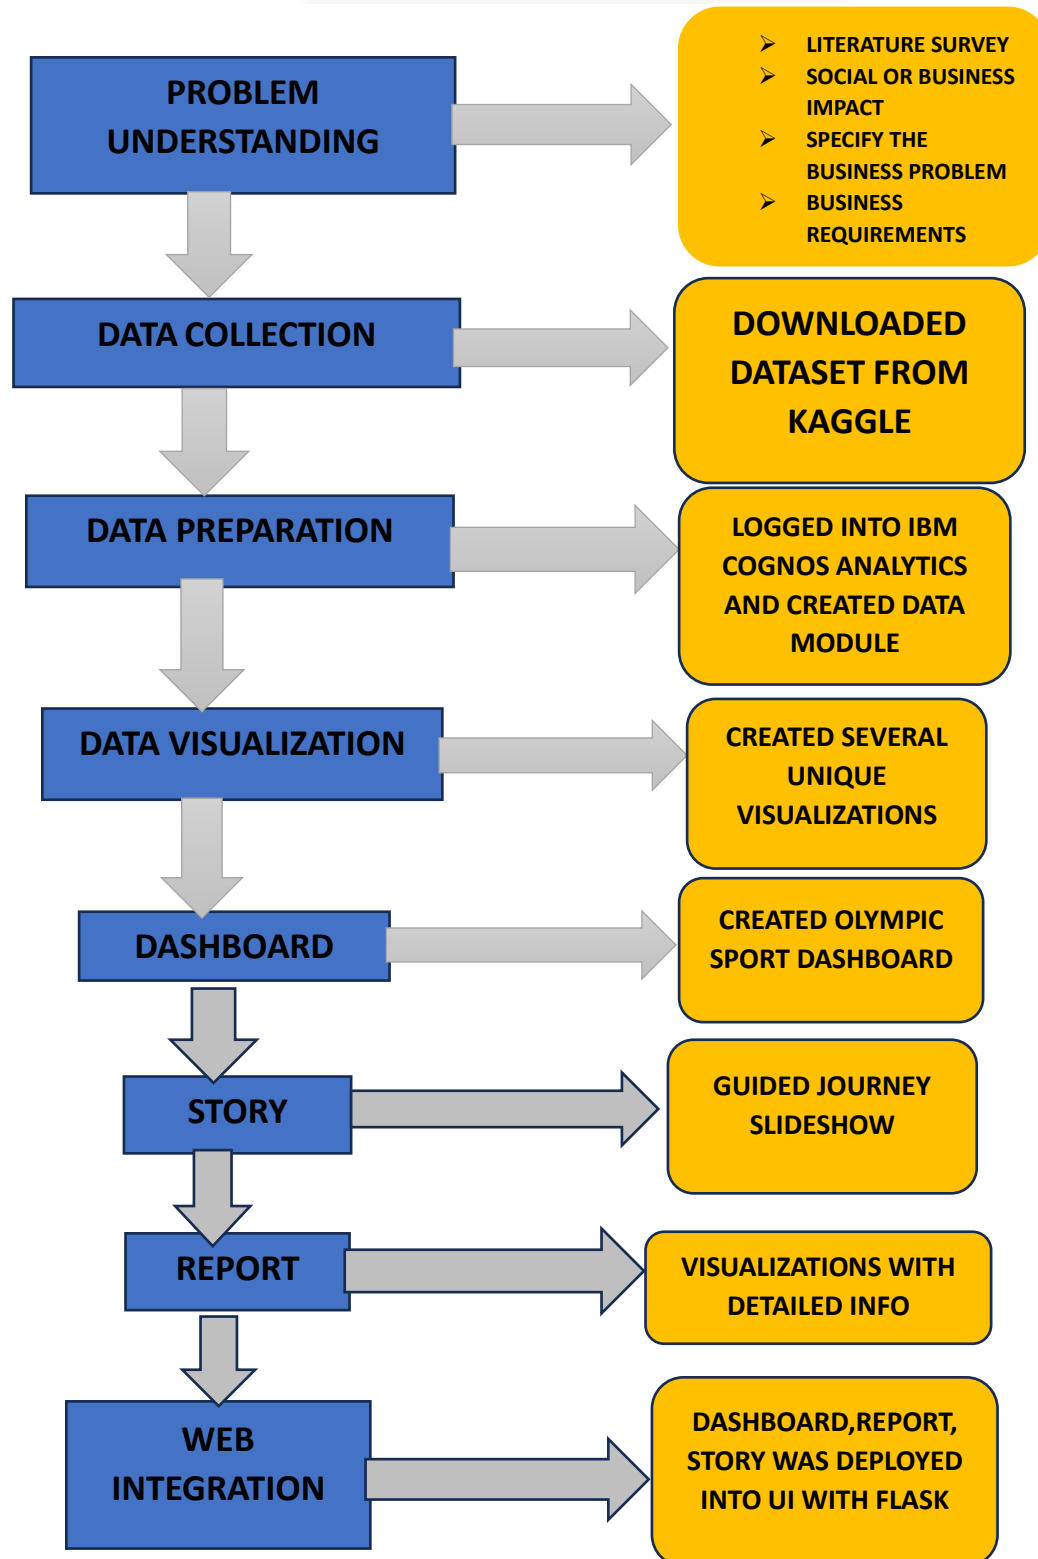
PROBLEM UNDERSTANDING

- LITERATURE SURVEY
- SOCIAL OR BUSINESS IMPACT
- SPECIFY THE BUSINESS PROBLEM
- BUSINESS REQUIREMENTS

DATA COLLECTION

DOWNLOADED DATASET FROM KAGGLE

DATA PREPARATION

LOGGED INTO IBM COGNOS ANALYTICS AND CREATED DATA MODULE

DATA VISUALIZATION

CREATED SEVERAL UNIQUE VISUALIZATIONS

DASHBOARD

CREATED OLYMPIC SPORT DASHBOARD

STORY

GUIDED JOURNEY SLIDESHOW

REPORT

VISUALIZATIONS WITH DETAILED INFO

WEB INTEGRATION

DASHBOARD,REPORT, STORY WAS DEPLOYED INTO UI WITH FLASK